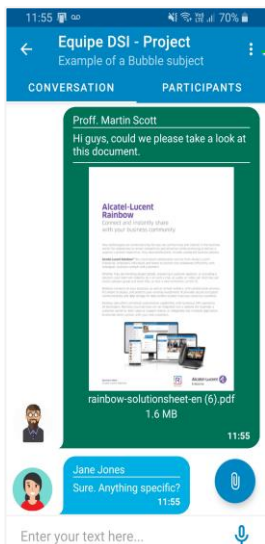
11:55 70%

Equipe DSI - Project
Example of a Bubble subject

CONVERSATION
PARTICIPANTS

Proff. Martin Scott
Hi guys, could we please take a look at this document.

Alcatel-Lucent Rainbow
Connect and instantly share with your business community

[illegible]

Alcatel-Lucent

rainbow-solutionsheet-en (6).pdf
1.6 MB
11:55

Jane Jones
Sure. Anything specific?
11:55

Enter your text here...